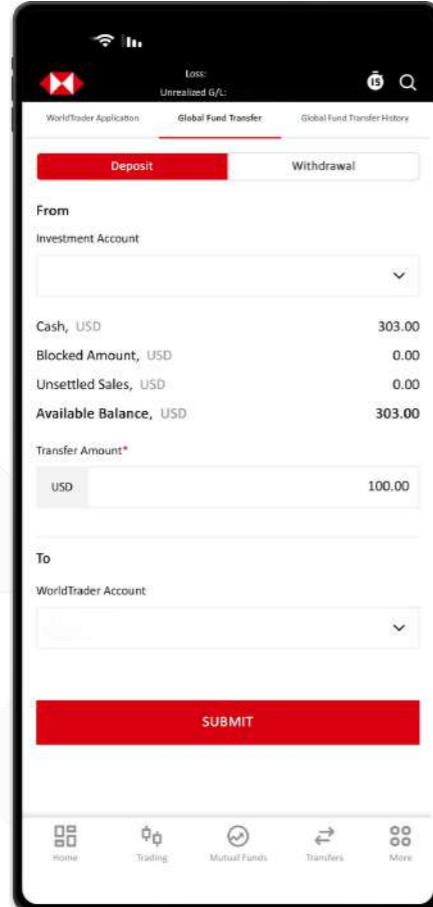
Loss:
Unrealized G/L:

15

WorldTrader Application
Global Fund Transfer
Global Fund Transfer History

Deposit
Withdrawal

From

Investment Account

Cash, USD 303.00
Blocked Amount, USD 0.00
Unsettled Sales, USD 0.00
Available Balance, USD 303.00

Transfer Amount*

USD 100.00

To

WorldTrader Account

SUBMIT

Home
Trading
Mutual Funds
Transfers
More